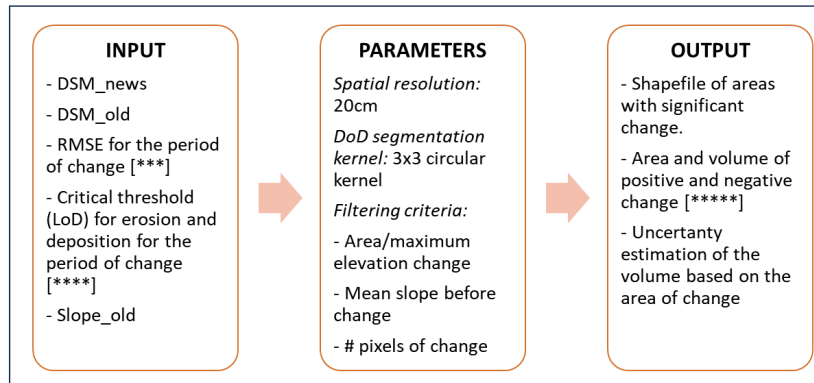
INPUT

- DSM_news

- DSM_old

- RMSE for the period of change [***]

- Critical threshold (LoD) for erosion and deposition for the period of change [****]

- Slope_old

PARAMETERS

*Spatial resolution:* 20cm

*DoD segmentation kernel:* 3x3 circular kernel

*Filtering criteria:*

- Area/maximum elevation change

- Mean slope before change

- # pixels of change

OUTPUT

- Shapefile of areas with significant change.

- Area and volume of positive and negative change [*****]

- Uncertanty estimation of the volume based on the area of change